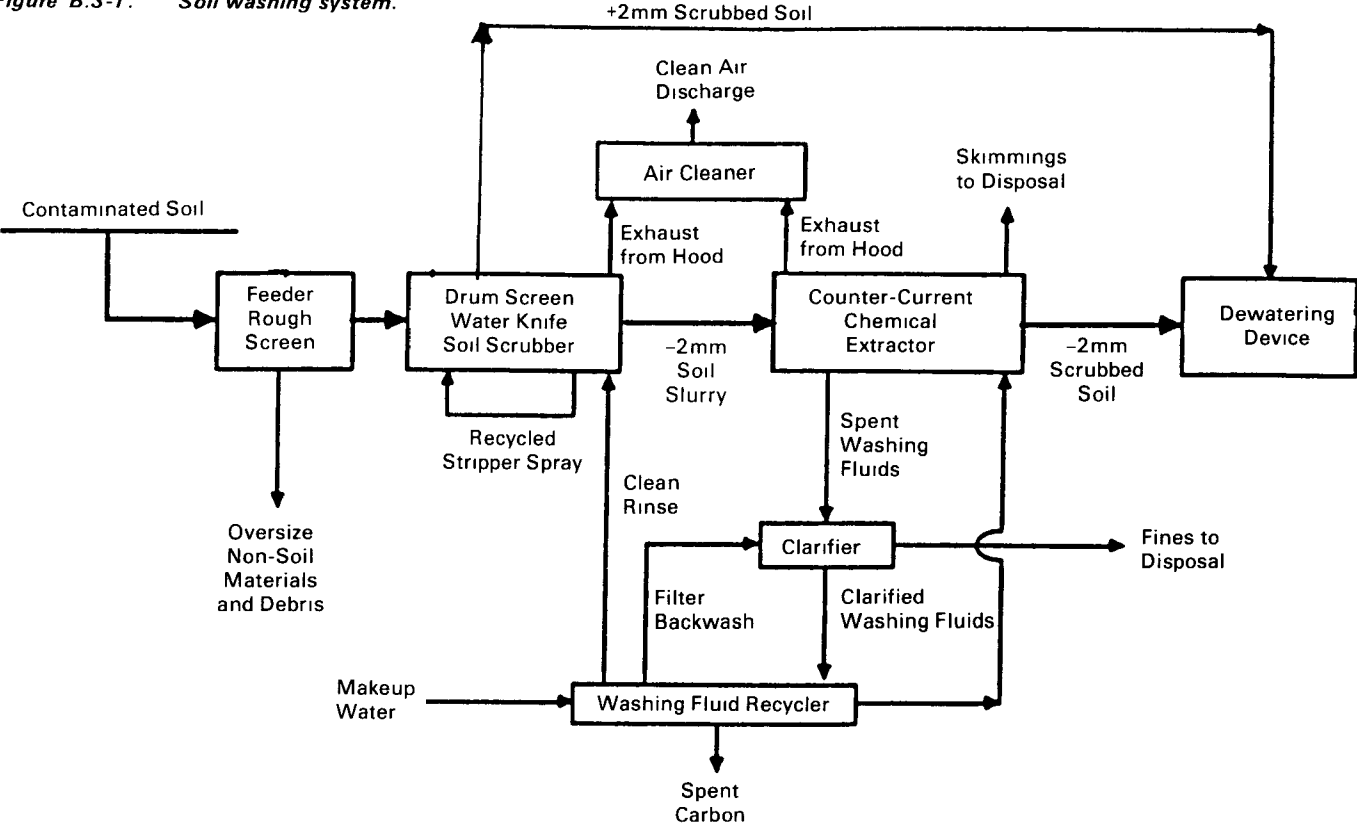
igure B.3-1. Soil washing system.

+2mm Scrubbed Soil

Clean Air Discharge

Air Cleaner

Skimmings to Disposal

Contaminated Soil

Exhaust from Hood

Exhaust from Hood

Feeder Rough Screen

Drum Screen Water Knife Soil Scrubber

Counter-Current Chemical Extractor

Dewatering Device

–2mm Soil Slurry

–2mm Scrubbed Soil

Recycled Stripper Spray

Spent Washing Fluids

Clean Rinse

Clarifier

Fines to Disposal

Oversize Non-Soil Materials and Debris

Filter Backwash

Clarified Washing Fluids

Makeup Water

Washing Fluid Recycler

Spent Carbon